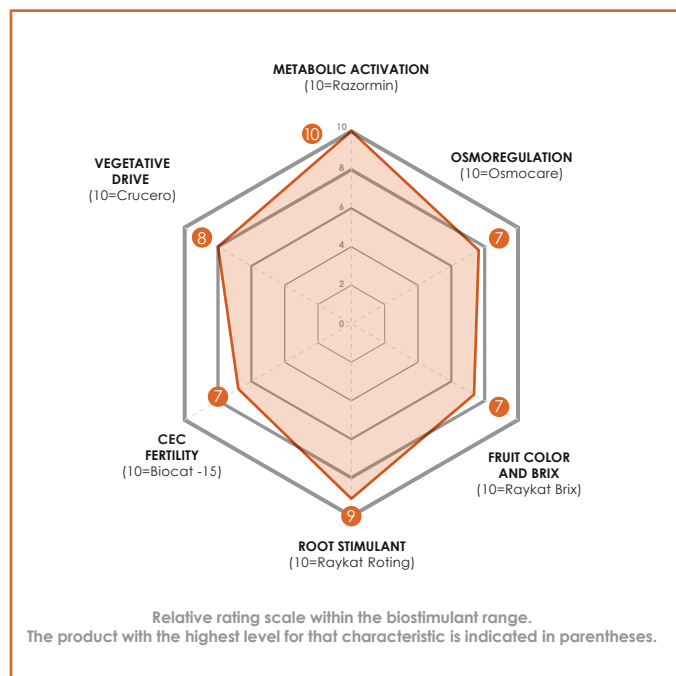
METABOLIC ACTIVATION
(10=Razormin)

10

OSMOREGULATION
(10=Osmocare)

7

VEGETATIVE DRIVE
(10=Crucero)

8

10
8
6
4
2
0

7

CEC FERTILITY
(10=Biocat -15)

7

FRUIT COLOR AND BRIX
(10=Raykat Brix)

9

ROOT STIMULANT
(10=Raykat Roting)

Relative rating scale within the biostimulant range.
The product with the highest level for that characteristic is indicated in parentheses.